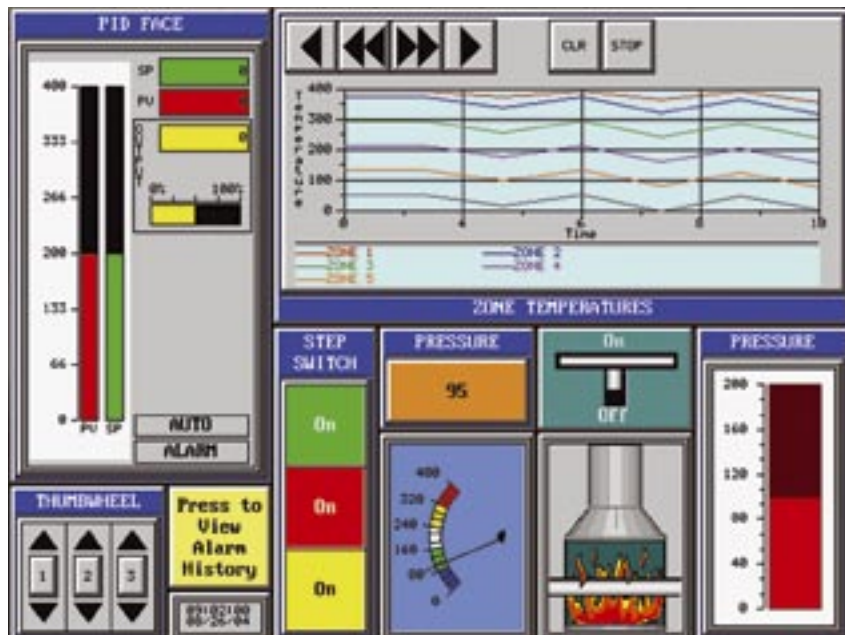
PID FACE

SP 0
PV 0
OUTPUT 0
0% 100%

400
333
266
200
133
66
0
PV SP

AUTO
ALARM

CLR STOP

Temperature
400
300
200
100
0
0 4 6 8 10
Time

ZONE 1
ZONE 2
ZONE 3
ZONE 4
ZONE 5

ZONE TEMPERATURES

STEP SWITCH
On
On
On

PRESSURE
95

400
320
240
160
80
0

On
OFF

PRESSURE
200
160
120
80
40
0

THUMBWHEEL
1 2 3

Press to View Alarm History

09:02:00
08/26/04